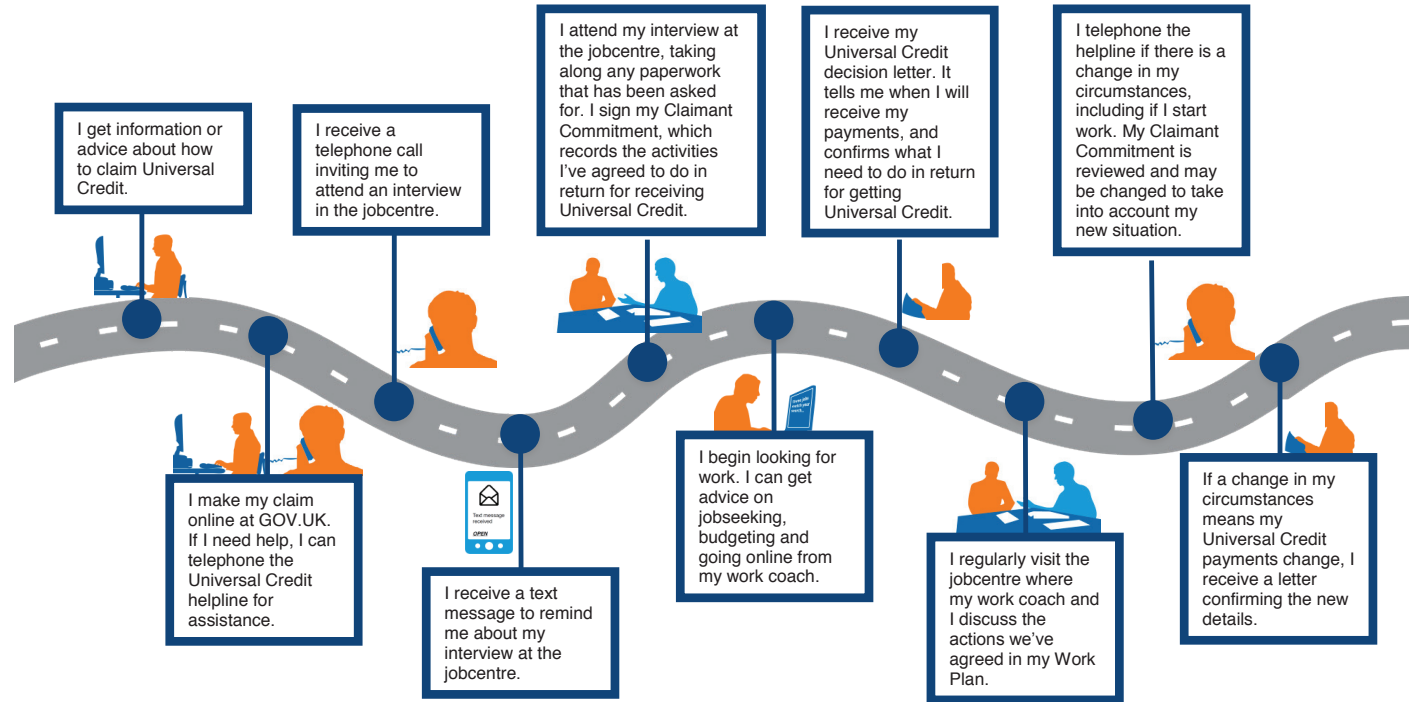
I get information or advice about how to claim Universal Credit.

I make my claim online at GOV.UK. If I need help, I can telephone the Universal Credit helpline for assistance.

I receive a telephone call inviting me to attend an interview in the jobcentre.

Text message received

OPEN

I receive a text message to remind me about my interview at the jobcentre.

I attend my interview at the jobcentre, taking along any paperwork that has been asked for. I sign my Claimant Commitment, which records the activities I've agreed to do in return for receiving Universal Credit.

I begin looking for work. I can get advice on jobseeking, budgeting and going online from my work coach.

I receive my Universal Credit decision letter. It tells me when I will receive my payments, and confirms what I need to do in return for getting Universal Credit.

I regularly visit the jobcentre where my work coach and I discuss the actions we've agreed in my Work Plan.

I telephone the helpline if there is a change in my circumstances, including if I start work. My Claimant Commitment is reviewed and may be changed to take into account my new situation.

If a change in my circumstances means my Universal Credit payments change, I receive a letter confirming the new details.